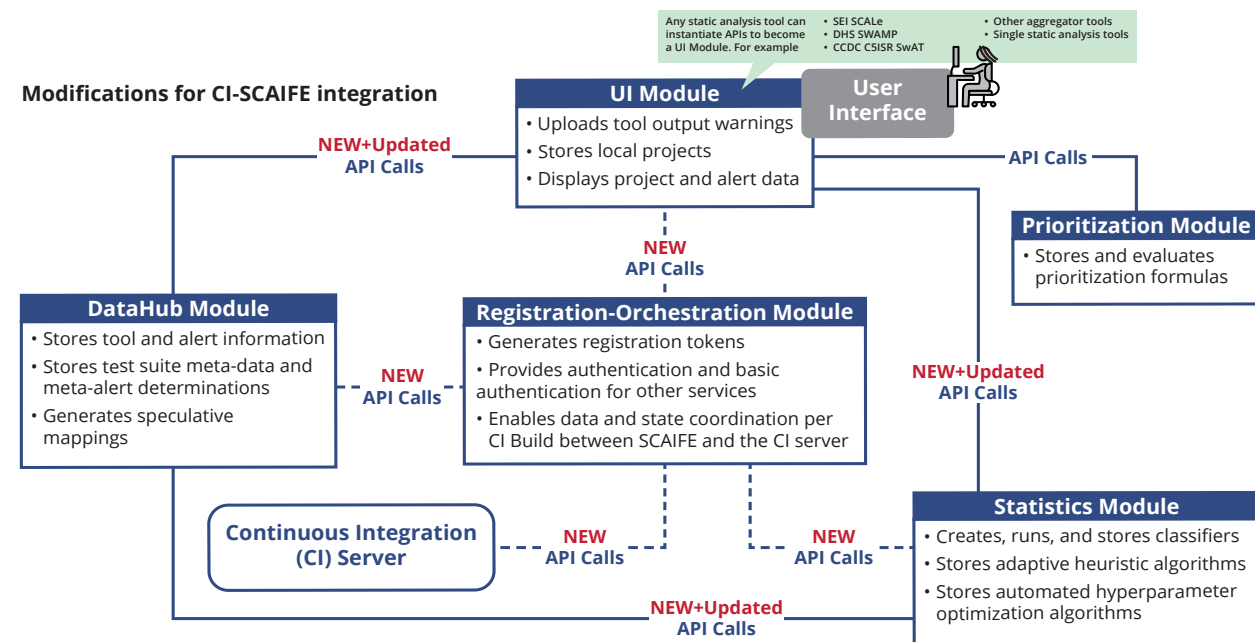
Any static analysis tool can instantiate APIs to become a UI Module. For example

• SEI SCALe
• DHS SWAMP
• CCDC C5ISR SwAT

• Other aggregator tools
• Single static analysis tools

Modifications for CI-SCAIFE integration

UI Module
• Uploads tool output warnings
• Stores local projects
• Displays project and alert data

User Interface

NEW+Updated API Calls

API Calls

Prioritization Module
• Stores and evaluates prioritization formulas

NEW API Calls

DataHub Module
• Stores tool and alert information
• Stores test suite meta-data and meta-alert determinations
• Generates speculative mappings

NEW API Calls

Registration-Orchestration Module
• Generates registration tokens
• Provides authentication and basic authentication for other services
• Enables data and state coordination per CI Build between SCAIFE and the CI server

NEW+Updated API Calls

Continuous Integration (CI) Server

NEW API Calls

NEW API Calls

Statistics Module
• Creates, runs, and stores classifiers
• Stores adaptive heuristic algorithms
• Stores automated hyperparameter optimization algorithms

NEW+Updated API Calls